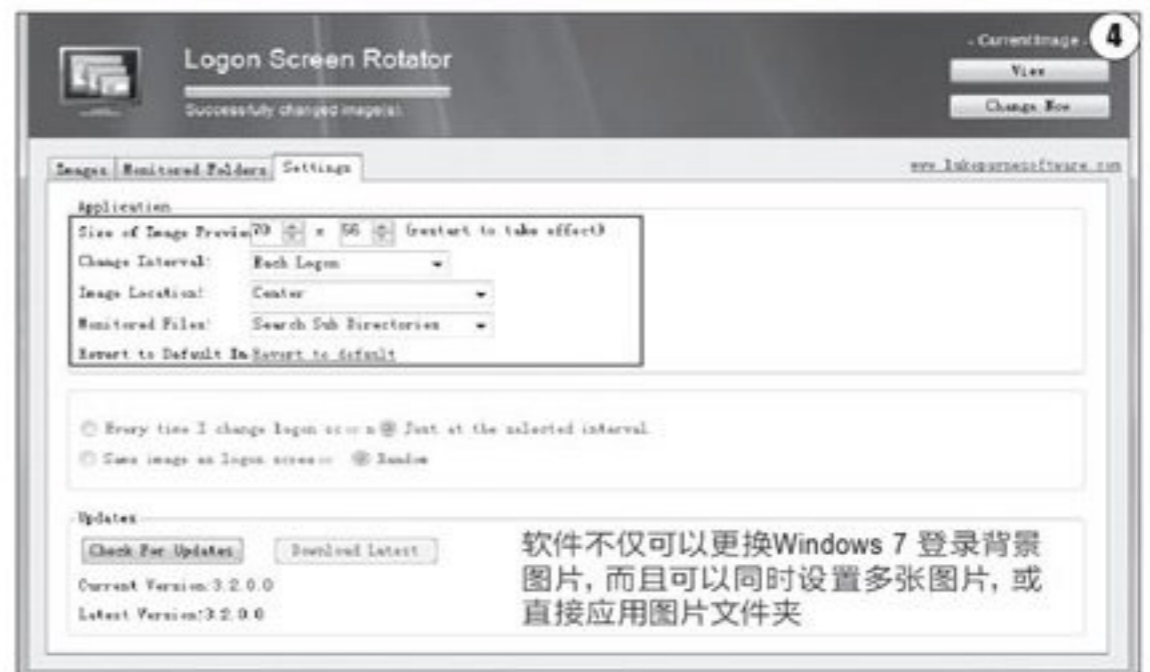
Logon Screen Rotator

Successfully changed image(s).

- Current Image -

4

View

Change Now

Images | Monitored Folders | Settings

www.lakesurenesoftware.com

Application

Size of Image Previe 70 x 56 (restart to take effect)

Change Interval: Each Logon

Image Location: Center

Monitored Files: Search Sub Directories

Revert to Default Im Revert to default

Every time I change logon screen Just at the selected interval

Same image as logon screen Random

Updates

Check For Updates

Download Latest

Current Version:3.2.0.0

Latest Version:3.2.0.0

软件不仅可以更换Windows 7 登录背景图片，而且可以同时设置多张图片，或直接应用图片文件夹